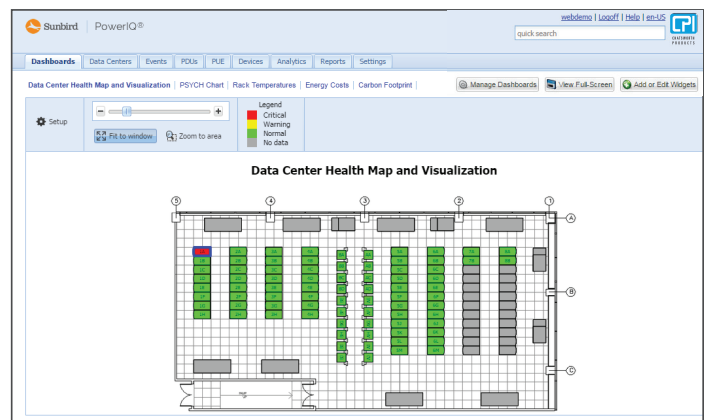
Sunbird | PowerIQ®

webdemo | Logoff | Help | en-US

quick search

CHATSWORTH PRODUCTS

Dashboards | Data Centers | Events | PDUs | PUE | Devices | Analytics | Reports | Settings

Data Center Health Map and Visualization | PSYCH Chart | Rack Temperatures | Energy Costs | Carbon Footprint

Manage Dashboards | View Full-Screen | Add or Edit Widgets

Setup

Fit to window | Zoom to area

Legend
Critical
Warning
Normal
No data

Data Center Health Map and Visualization

5 4 3 2 1

A

B

C